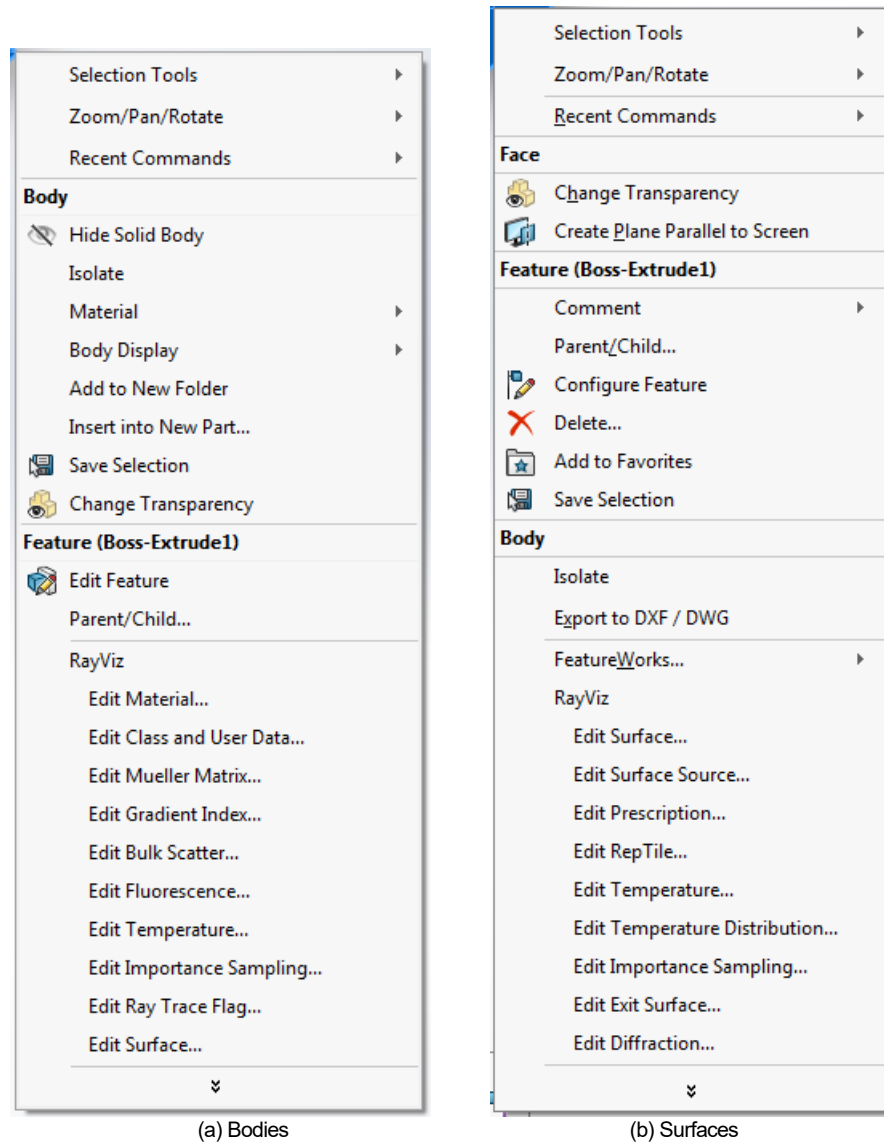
Selection Tools
Zoom/Pan/Rotate
Recent Commands
Body
Hide Solid Body
Isolate
Material
Body Display
Add to New Folder
Insert into New Part...
Save Selection
Change Transparency
Feature (Boss-Extrude1)
Edit Feature
Parent/Child...
RayViz
Edit Material...
Edit Class and User Data...
Edit Mueller Matrix...
Edit Gradient Index...
Edit Bulk Scatter...
Edit Fluorescence...
Edit Temperature...
Edit Importance Sampling...
Edit Ray Trace Flag...
Edit Surface...
»

(a) Bodies

Selection Tools
Zoom/Pan/Rotate
Recent Commands
Face
Change Transparency
Create Plane Parallel to Screen
Feature (Boss-Extrude1)
Comment
Parent/Child...
Configure Feature
Delete...
Add to Favorites
Save Selection
Body
Isolate
Export to DXF / DWG
FeatureWorks...
RayViz
Edit Surface...
Edit Surface Source...
Edit Prescription...
Edit RepTile...
Edit Temperature...
Edit Temperature Distribution...
Edit Importance Sampling...
Edit Exit Surface...
Edit Diffraction...
»

(b) Surfaces